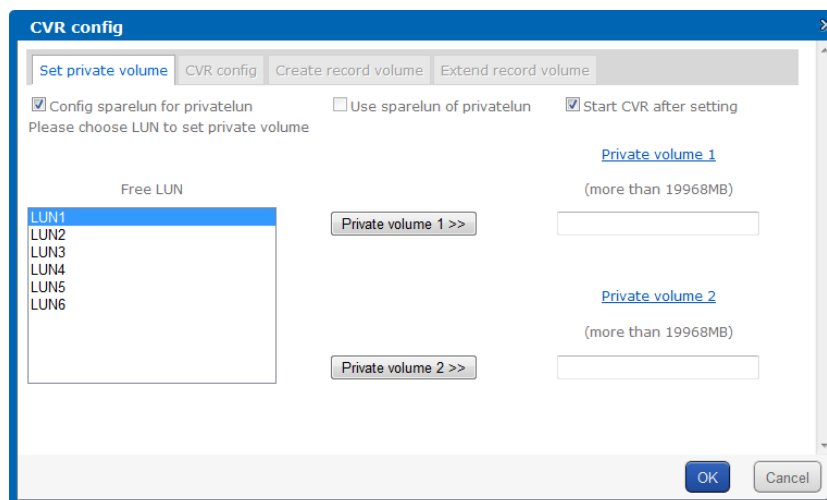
CVR config

Set private volume | CVR config | Create record volume | Extend record volume

Config sparelun for privatelun
Use sparelun of privatelun
Start CVR after setting

Please choose LUN to set private volume

Private volume 1

(more than 19968MB)

Free LUN

LUN1
LUN2
LUN3
LUN4
LUN5
LUN6

Private volume 1 >>

Private volume 2

(more than 19968MB)

Private volume 2 >>

OK
Cancel